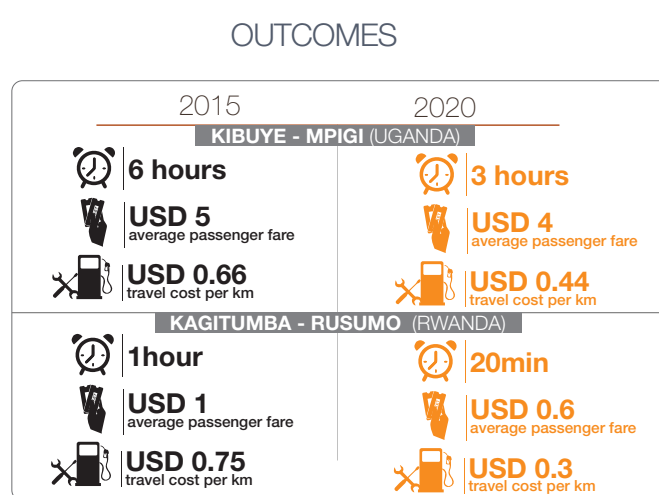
OUTCOMES

2015

2020

KIBUYE - MPIGI (UGANDA)

6 hours

USD 5
average passenger fare

USD 0.66
travel cost per km

3 hours

USD 4
average passenger fare

USD 0.44
travel cost per km

KAGITUMBA - RUSUMO (RWANDA)

1hour

USD 1
average passenger fare

USD 0.75
travel cost per km

20min

USD 0.6
average passenger fare

USD 0.3
travel cost per km